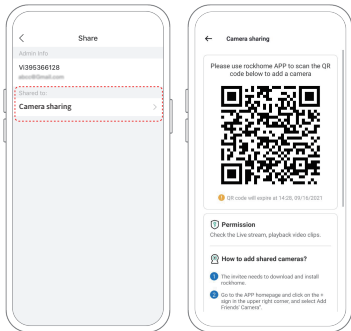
<

Share

Admin Info

VI395366128

abcd@email.com

Shared to:

Camera sharing

>

←

Camera sharing

Please use rockhome APP to scan the QR code below to add a camera

QR code will expire at 14:28, 09/16/2021

Permission

Check the Live stream, playback video clips.

How to add shared cameras?

1 The invitee needs to download and install rockhome.

2 Go to the APP homepage and click on the + sign in the upper right corner, and select Add Friends' Camera".